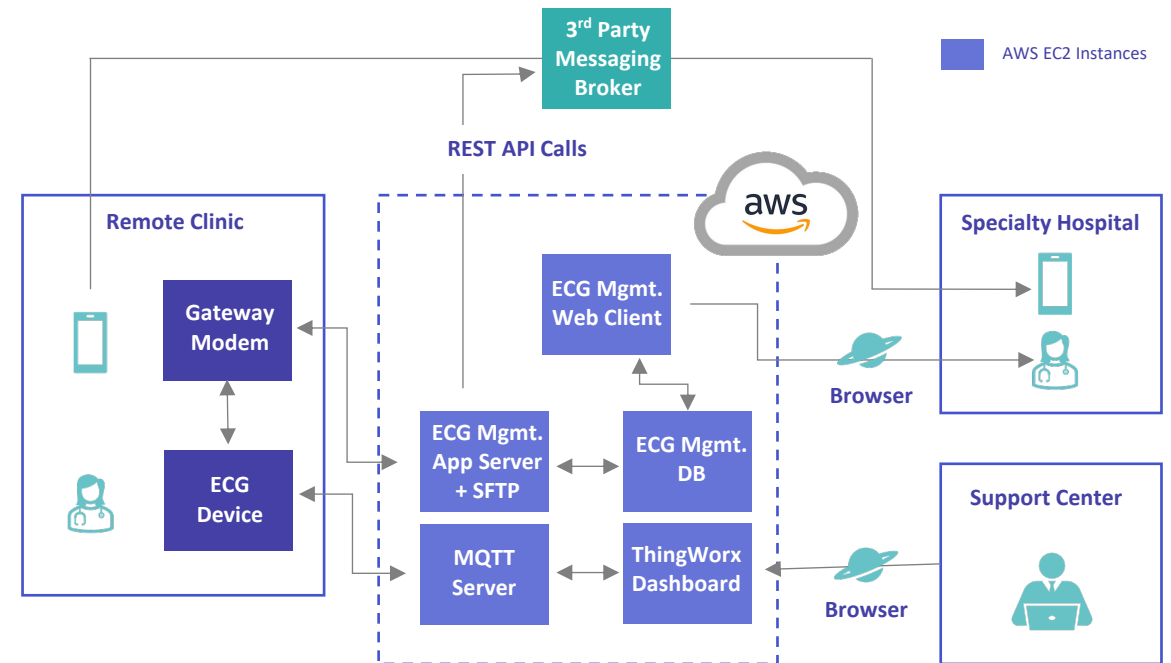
3$^{rd}$ Party Messaging Broker

AWS EC2 Instances

REST API Calls

aws

Remote Clinic

Gateway Modem

ECG Device

ECG Mgmt. Web Client

ECG Mgmt. App Server + SFTP

ECG Mgmt. DB

MQTT Server

ThingWorx Dashboard

Specialty Hospital

Browser

Support Center

Browser